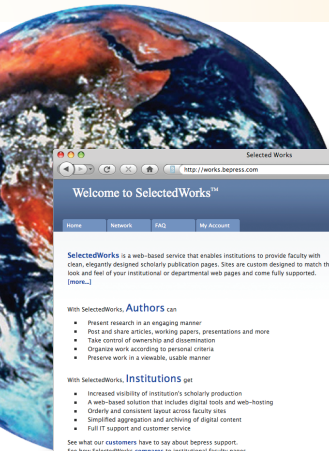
Selected Works

http://works.bepress.com

Welcome to SelectedWorks™

Home Network FAQ My Account

SelectedWorks is a web-based service that enables institutions to provide faculty with clean, elegantly designed scholarly publication pages. Sites are custom designed to match the look and feel of your institutional or departmental web pages and come fully supported. [more...]

With SelectedWorks, Authors can

- Present research in an engaging manner
- Post and share articles, working papers, presentations and more
- Take control of ownership and dissemination
- Organize work according to personal criteria
- Preserve work in a viewable, usable manner

With SelectedWorks, Institutions get

- Increased visibility of institution's scholarly production
- A web-based solution that includes digital tools and web-hosting
- Orderly and consistent layout across faculty sites
- Simplified aggregation and archiving of digital content
- Full IT support and customer service

See what our customers have to say about bepress support.

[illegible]